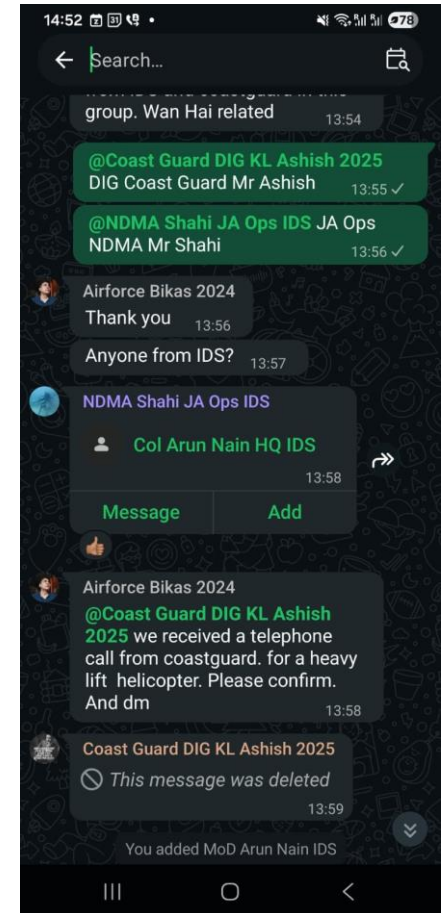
14:52 78

Search...

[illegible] group. Wan Hai related 13:54

@Coast Guard DIG KL Ashish 2025 DIG Coast Guard Mr Ashish 13:55 ✓

@NDMA Shahi JA Ops IDS JA Ops NDMA Mr Shahi 13:56 ✓

Airforce Bikas 2024
Thank you 13:56

Anyone from IDS? 13:57

NDMA Shahi JA Ops IDS
Col Arun Nain HQ IDS
13:58
Message Add

Airforce Bikas 2024
@Coast Guard DIG KL Ashish 2025 we received a telephone call from coastguard. for a heavy lift helicopter. Please confirm. And dm 13:58

Coast Guard DIG KL Ashish 2025
This message was deleted
13:59

You added MoD Arun Nain IDS